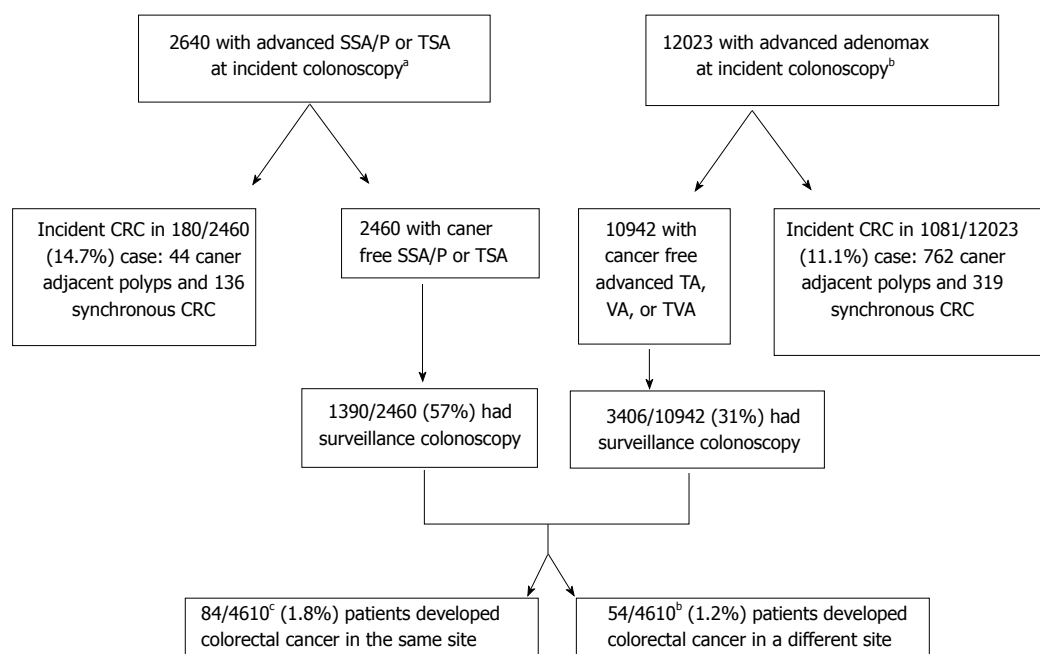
2640 with advanced SSA/P or TSA at incident colonoscopy$^{a}$

12023 with advanced adenomax at incident colonoscopy$^{b}$

Incident CRC in 180/2460 (14.7%) case: 44 caner adjacent polyps and 136 synchronous CRC

2460 with caner free SSA/P or TSA

10942 with cancer free advanced TA, VA, or TVA

Incident CRC in 1081/12023 (11.1%) case: 762 caner adjacent polyps and 319 synchronous CRC

1390/2460 (57%) had surveillance colonoscopy

3406/10942 (31%) had surveillance colonoscopy

84/4610$^{c}$ (1.8%) patients developed colorectal cancer in the same site

54/4610$^{b}$ (1.2%) patients developed colorectal cancer in a different site